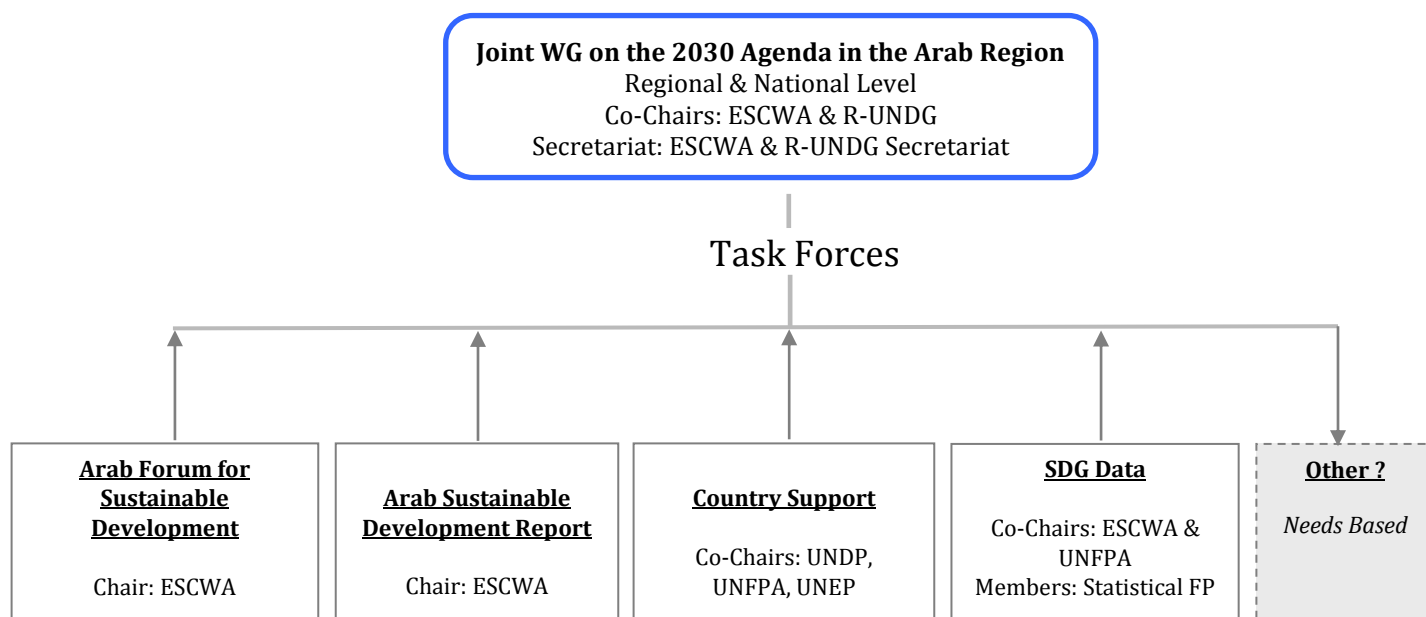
**Joint WG on the 2030 Agenda in the Arab Region**
Regional & National Level
Co-Chairs: ESCWA & R-UNDG
Secretariat: ESCWA & R-UNDG Secretariat

Task Forces

**Arab Forum for Sustainable Development**

Chair: ESCWA

**Arab Sustainable Development Report**

Chair: ESCWA

**Country Support**

Co-Chairs: UNDP, UNFPA, UNEP

**SDG Data**

Co-Chairs: ESCWA & UNFPA
Members: Statistical FP

**Other ?**

*Needs Based*